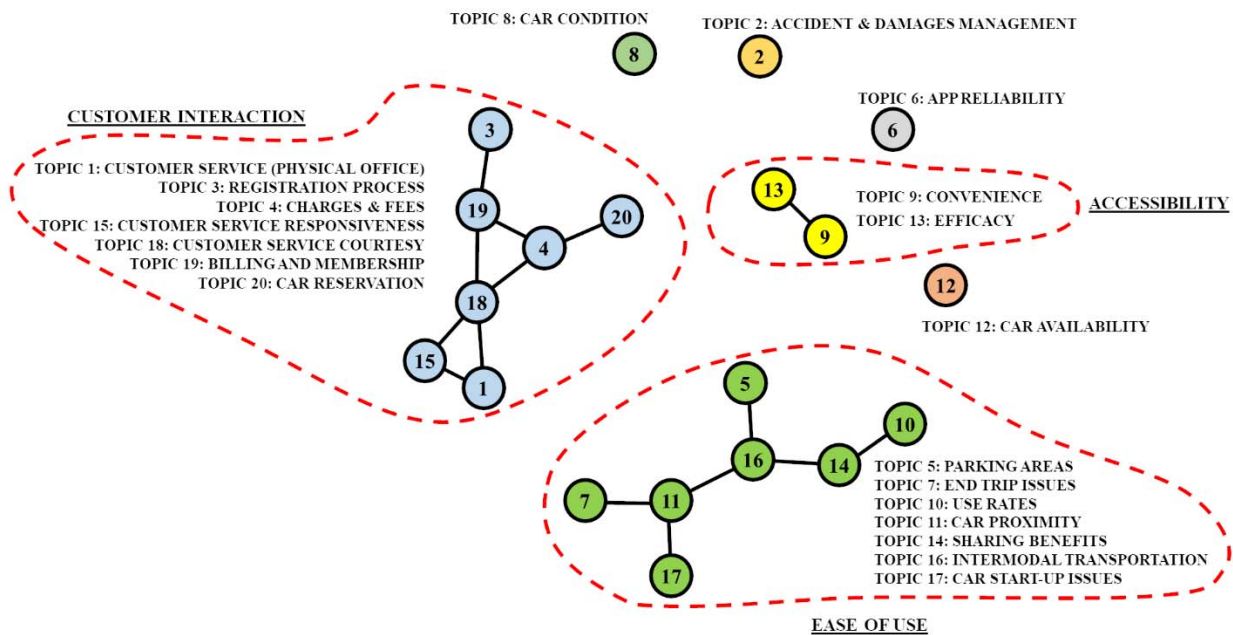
TOPIC 8: CAR CONDITION

8

TOPIC 2: ACCIDENT & DAMAGES MANAGEMENT

2

CUSTOMER INTERACTION

TOPIC 6: APP RELIABILITY

6

TOPIC 1: CUSTOMER SERVICE (PHYSICAL OFFICE)
TOPIC 3: REGISTRATION PROCESS
TOPIC 4: CHARGES & FEES
TOPIC 15: CUSTOMER SERVICE RESPONSIVENESS
TOPIC 18: CUSTOMER SERVICE COURTESY
TOPIC 19: BILLING AND MEMBERSHIP
TOPIC 20: CAR RESERVATION

3
19
20
4
18
15
1

13
9
TOPIC 9: CONVENIENCE
TOPIC 13: EFFICACY

ACCESSIBILITY

12

TOPIC 12: CAR AVAILABILITY

5
10
16
14
7
11
17

TOPIC 5: PARKING AREAS
TOPIC 7: END TRIP ISSUES
TOPIC 10: USE RATES
TOPIC 11: CAR PROXIMITY
TOPIC 14: SHARING BENEFITS
TOPIC 16: INTERMODAL TRANSPORTATION
TOPIC 17: CAR START-UP ISSUES

EASE OF USE